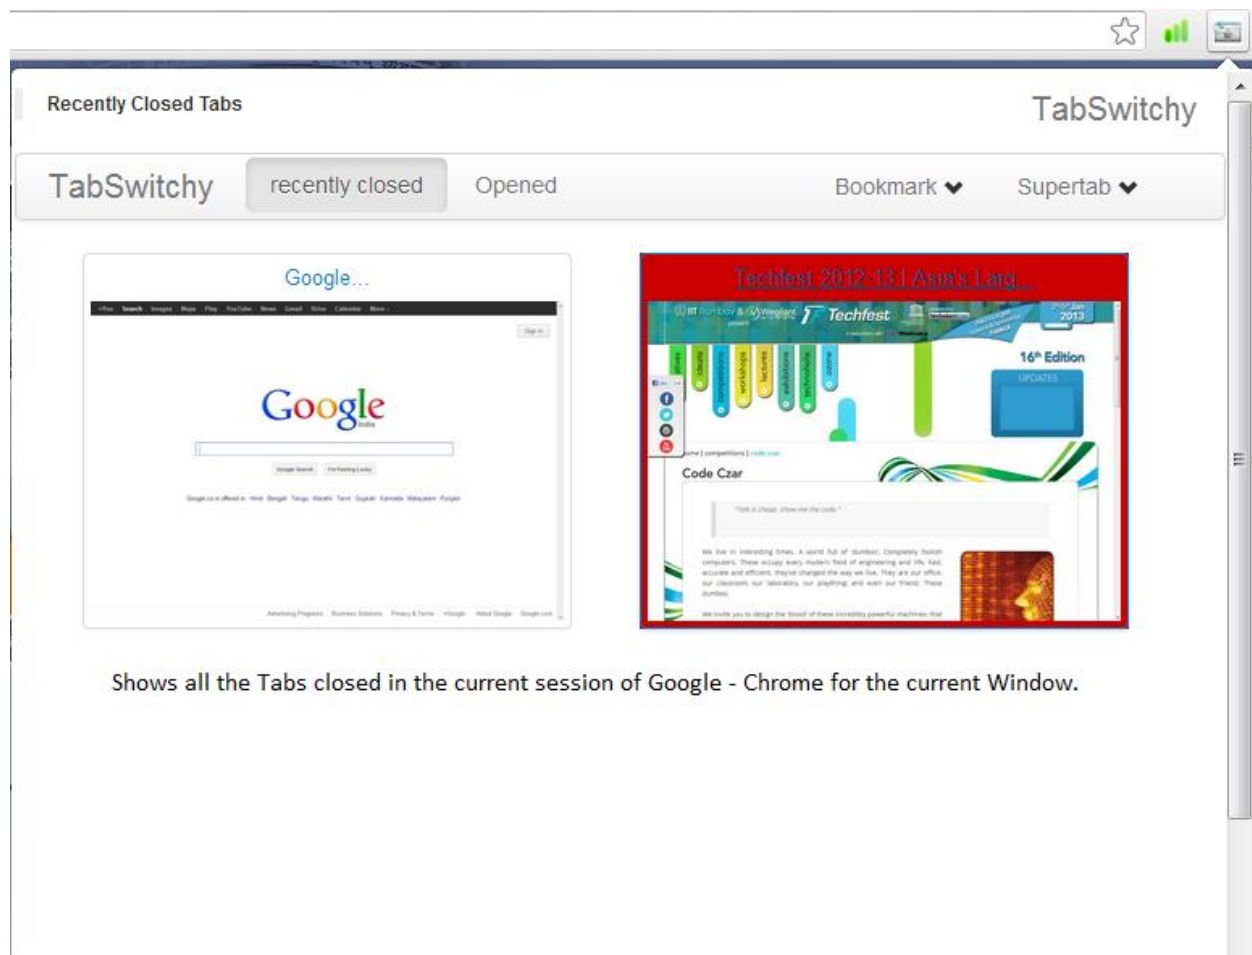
Recently Closed Tabs

TabSwitchy

TabSwitchy recently closed Opened Bookmark Supertab

Google...

Google

Techfest 2012-13 | Asia's Larg...

Techfest

2013

16th Edition

UPDATES

Code Czar

Shows all the Tabs closed in the current session of Google - Chrome for the current Window.